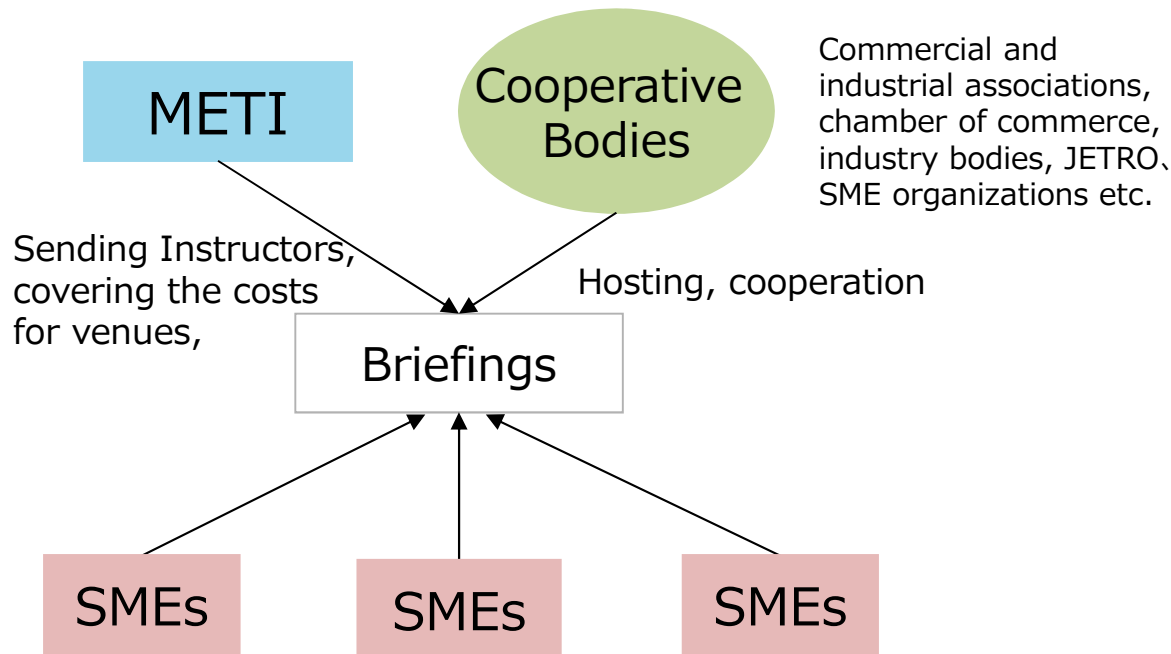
METI

Cooperative Bodies

Commercial and industrial associations, chamber of commerce, industry bodies, JETRO、SME organizations etc.

Sending Instructors, covering the costs for venues,

Hosting, cooperation

Briefings

SMEs

SMEs

SMEs